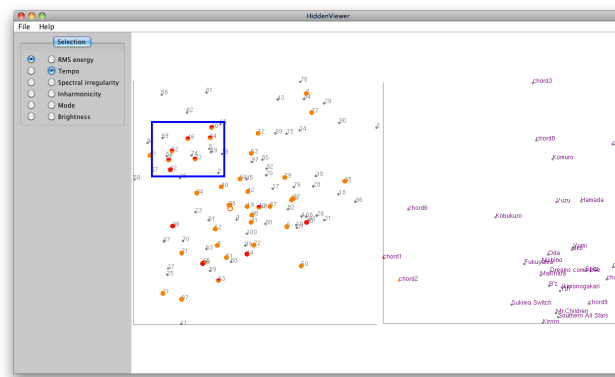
HiddenViewer

File Help

Selection

RMS energy
Tempo
Spectral irregularity
Inharmonicity
Mode
Brightness

chord3
chord8
Komuro
Yuzu
Hamada
chord6
Kobukuro
chord1
Orita
Nakano
chord2
Fukuyama
Dreams come true
Mamiura
B'z
Ikimonogakari
Sukima Switch
chord9
Mr.Children
Southern All Stars